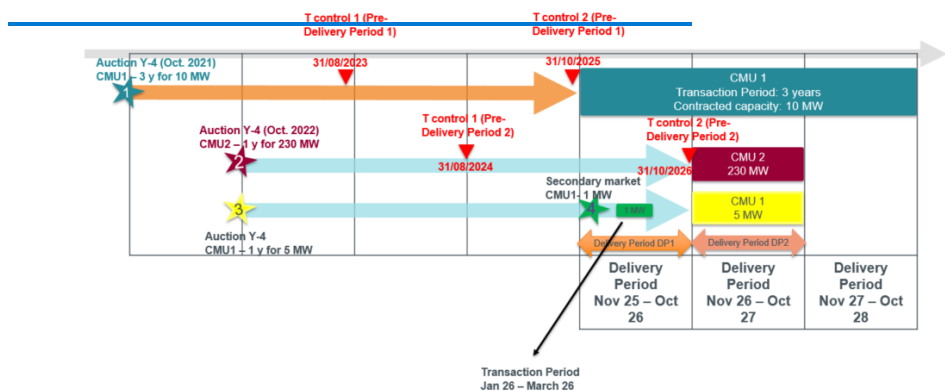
T control 1 (Pre-Delivery Period 1)

T control 2 (Pre-Delivery Period 1)

Auction Y-4 (Oct. 2021)
CMU1 – 3 y for 10 MW

31/08/2023

31/10/2025

1

CMU 1
Transaction Period: 3 years
Contracted capacity: 10 MW

T control 1 (Pre-Delivery Period 2)

T control 2 (Pre-Delivery Period 2)

Auction Y-4 (Oct. 2022)
CMU2 – 1 y for 230 MW

2

31/08/2024

31/10/2026

CMU 2
230 MW

Secondary market
CMU1- 1 MW

3

4

1 MW

CMU 1
5 MW

Auction Y-4
CMU1 – 1 y for 5 MW

Delivery Period DP1

Delivery Period DP2

Delivery Period
Nov 25 – Oct 26

Delivery Period
Nov 26 – Oct 27

Delivery Period
Nov 27 – Oct 28

Transaction Period
Jan 26 – March 26